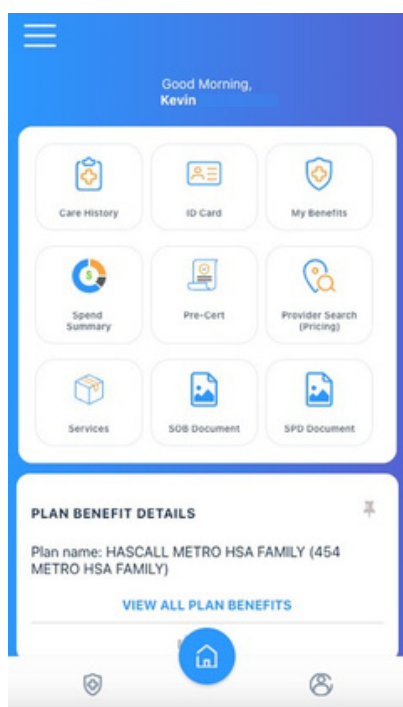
Good Morning,
Kevin

Care History

ID Card

My Benefits

Spend Summary

Pre-Cert

Provider Search (Pricing)

Services

SOB Document

SPD Document

PLAN BENEFIT DETAILS

Plan name: HASCALL METRO HSA FAMILY (454 METRO HSA FAMILY)

VIEW ALL PLAN BENEFITS